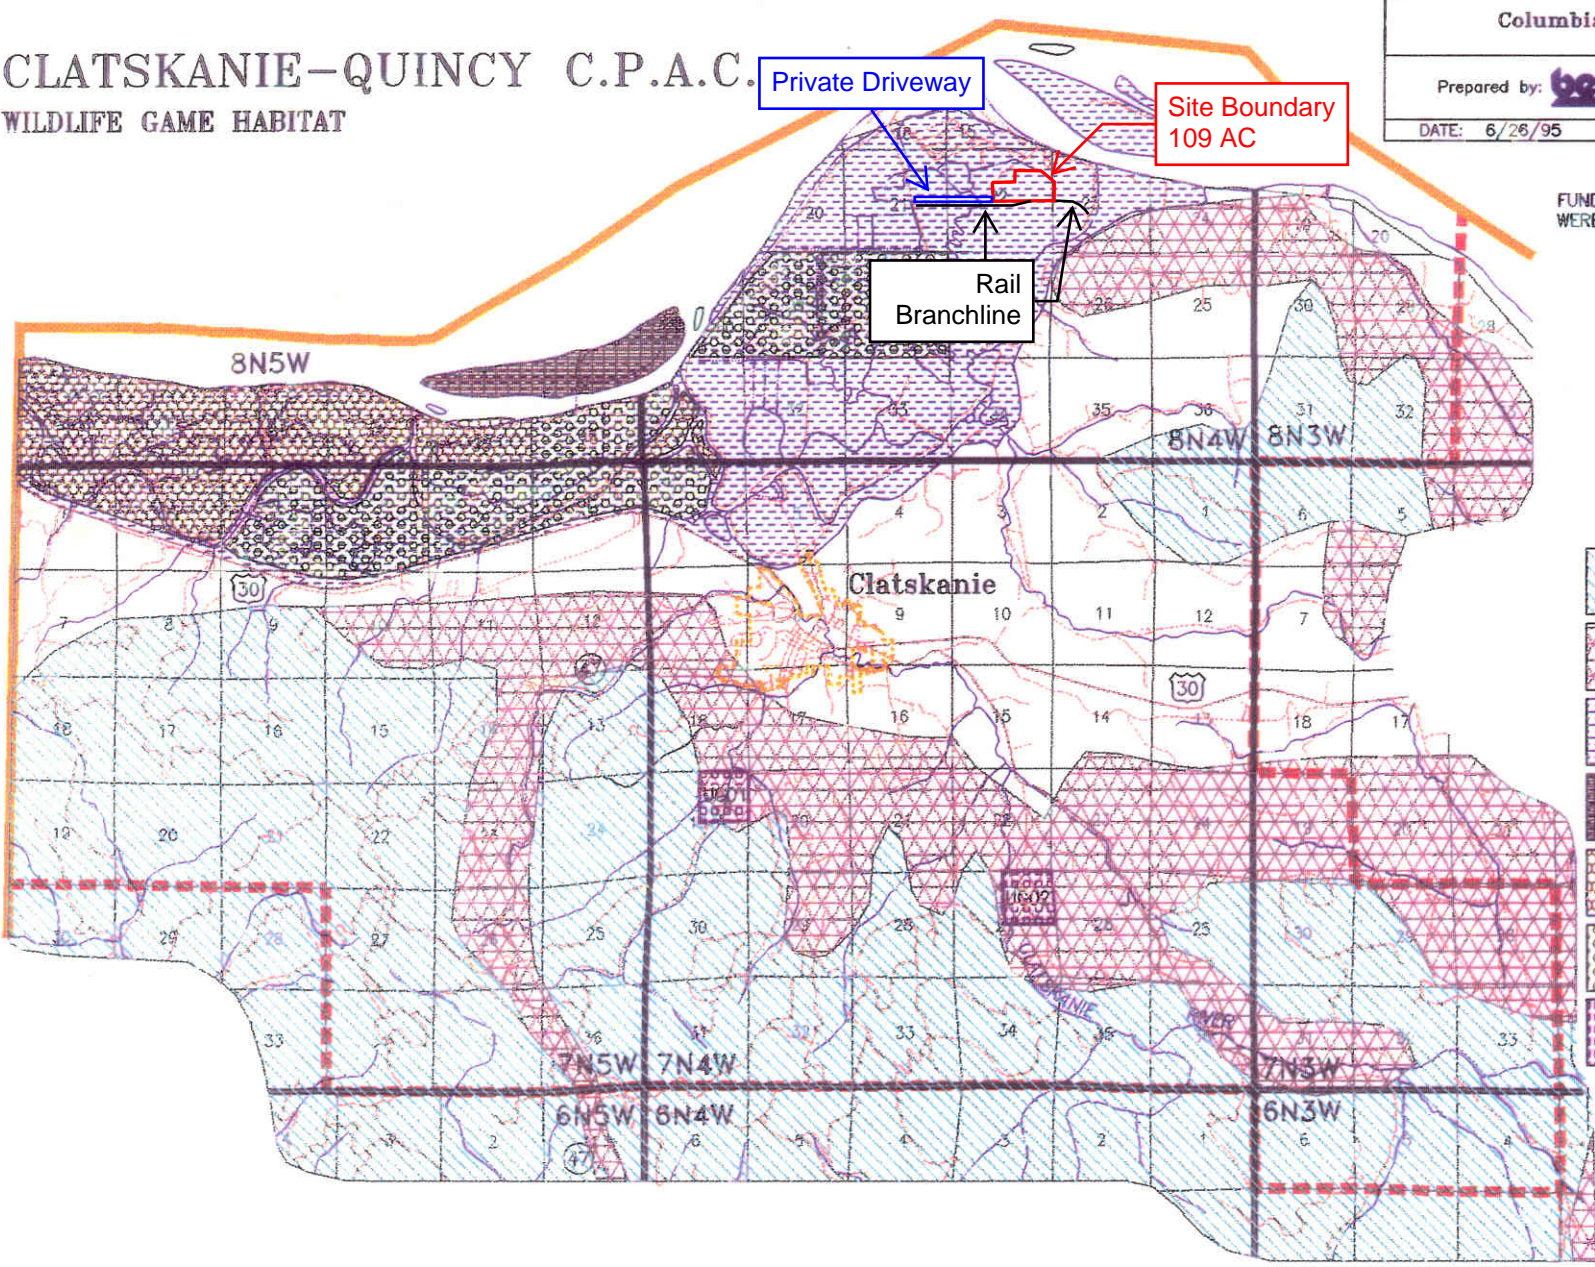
CLATSKANIE–QUINCY C.P.A.C.
WILDLIFE GAME HABITAT

Private Driveway

Site Boundary
109 AC

Columbi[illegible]

Prepared by:

DATE: 6/26/95

FUND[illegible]
WERE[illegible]

Rail
Branchline

8N5W

8N4W 8N3W

Clatskanie

30

30

47

1601

1602

7N5W 7N4W

7N3W

6N5W 6N4W

6N3W

47

CLATSKANIE

RIVER

20 21 15 28 25 30 29 20 28 33 35 36 31 32 4 3 2 1 6 5 9 10 11 12 7 8 9 7 18 17 16 15 13 18 17 16 15 14 13 18 17 19 20 21 22 24 20 21 22 19 20 29 28 27 25 30 28 26 25 30 33 36 31 32 33 34 35 33 2 6 5 4 3 2 1 6 4